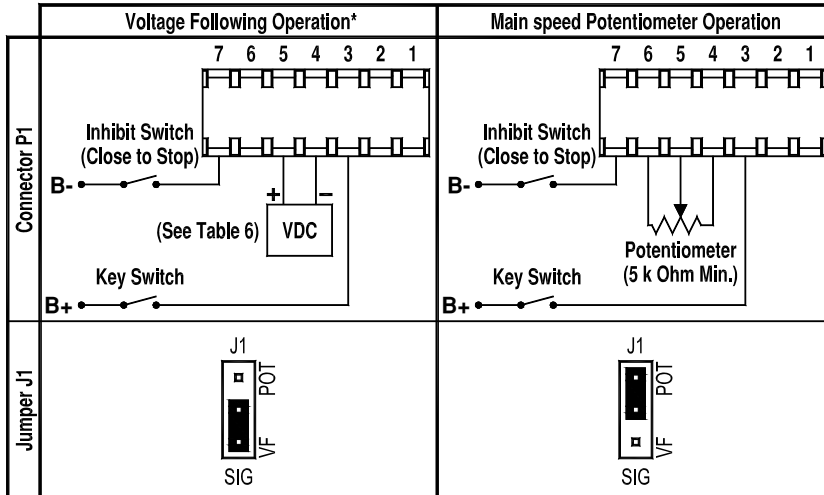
| | Voltage Following Operation* | Main speed Potentiometer Operation |
|---|---|---|
| Connector P1 | 7 6 5 4 3 2 1<br>Inhibit Switch (Close to Stop)<br>B-<br>+ −<br>(See Table 6) VDC<br>Key Switch<br>B+ | 7 6 5 4 3 2 1<br>Inhibit Switch (Close to Stop)<br>B-<br>Potentiometer (5 k Ohm Min.)<br>Key Switch<br>B+ |
| Jumper J1 | J1<br>POT<br>VF<br>SIG | J1<br>POT<br>VF<br>SIG |